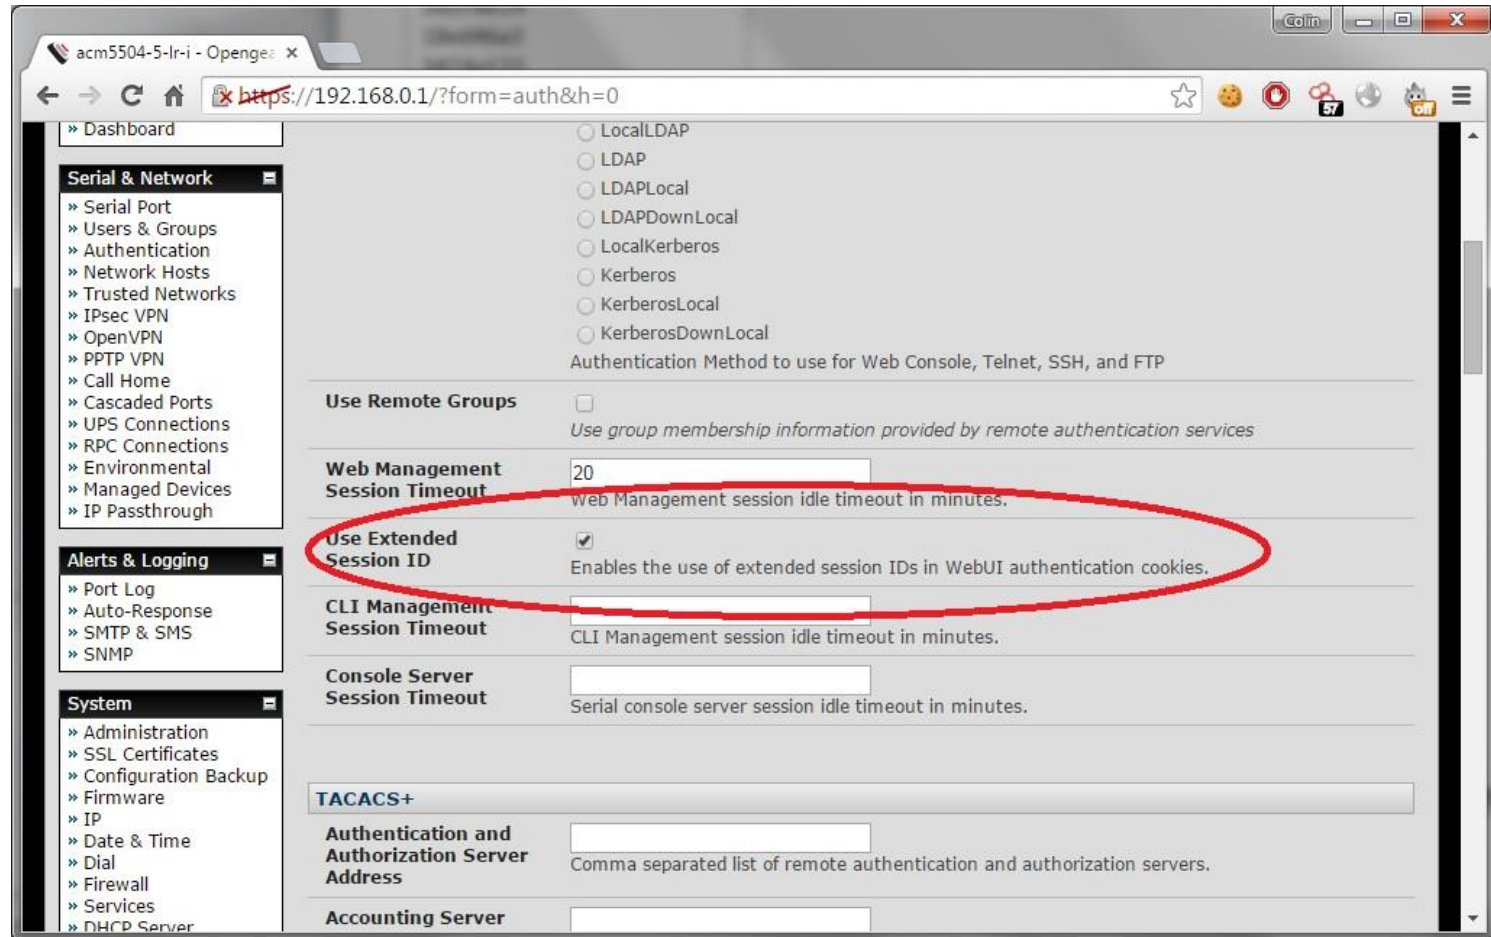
acm5504-5-lr-i - Openge ×

Colin

https://192.168.0.1/?form=auth&h=0

57

» Dashboard

Serial & Network
» Serial Port
» Users & Groups
» Authentication
» Network Hosts
» Trusted Networks
» IPsec VPN
» OpenVPN
» PPTP VPN
» Call Home
» Cascaded Ports
» UPS Connections
» RPC Connections
» Environmental
» Managed Devices
» IP Passthrough

Alerts & Logging
» Port Log
» Auto-Response
» SMTP & SMS
» SNMP

System
» Administration
» SSL Certificates
» Configuration Backup
» Firmware
» IP
» Date & Time
» Dial
» Firewall
» Services
» DHCP Server

LocalLDAP
LDAP
LDAPLocal
LDAPDownLocal
LocalKerberos
Kerberos
KerberosLocal
KerberosDownLocal
Authentication Method to use for Web Console, Telnet, SSH, and FTP

Use Remote Groups
Use group membership information provided by remote authentication services

Web Management Session Timeout
20
Web Management session idle timeout in minutes.

Use Extended Session ID
Enables the use of extended session IDs in WebUI authentication cookies.

CLI Management Session Timeout
CLI Management session idle timeout in minutes.

Console Server Session Timeout
Serial console server session idle timeout in minutes.

TACACS+

Authentication and Authorization Server Address
Comma separated list of remote authentication and authorization servers.

Accounting Server